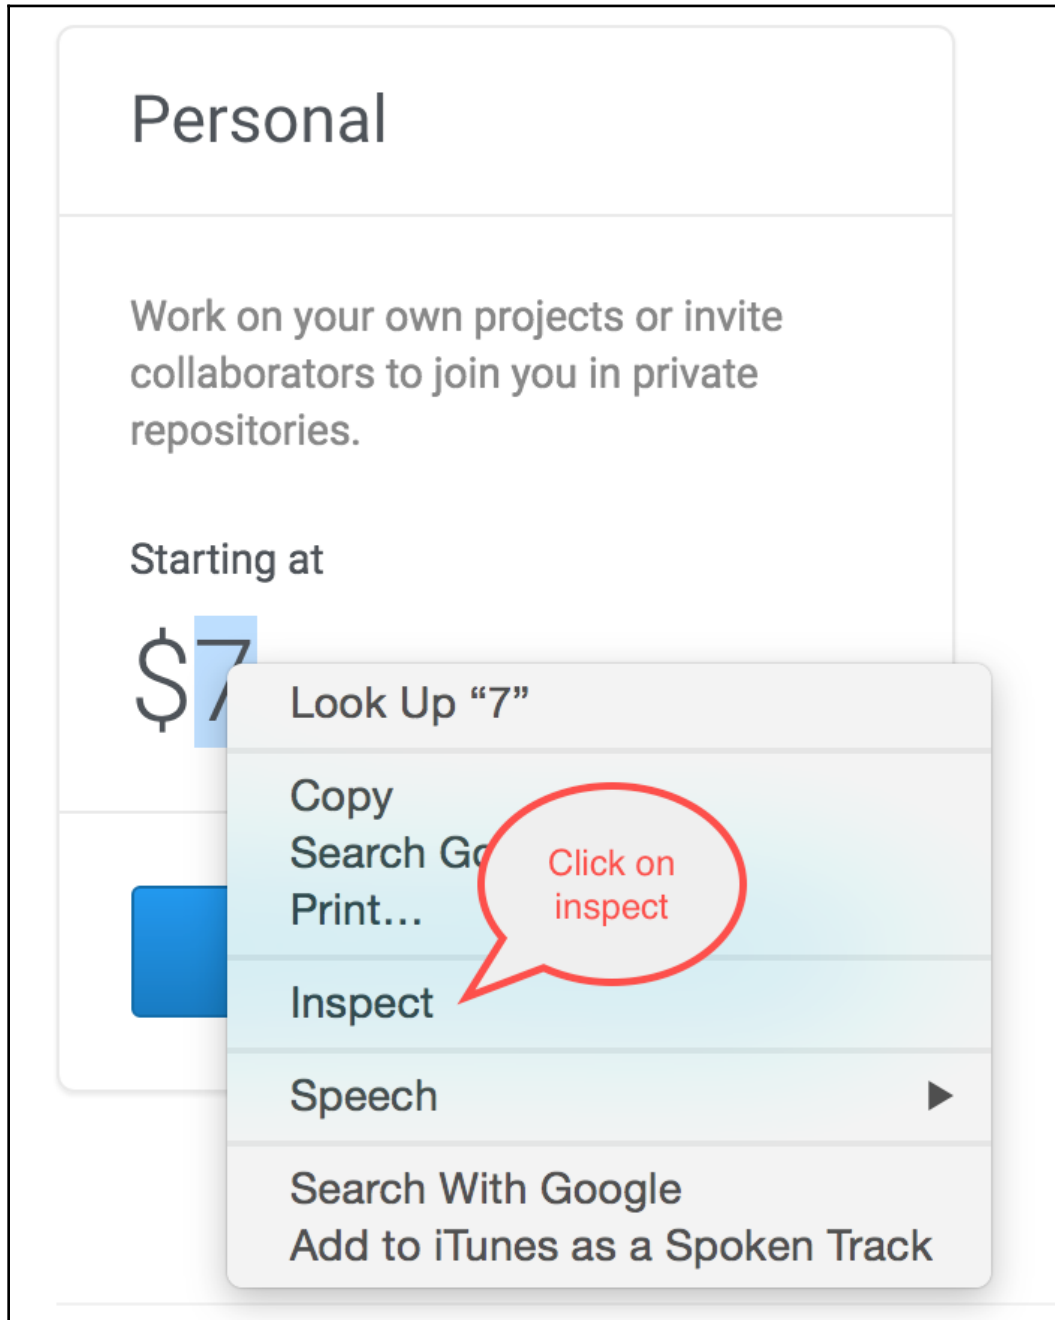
Personal

Work on your own projects or invite collaborators to join you in private repositories.

Starting at

$7

Look Up “7”

Copy
Search G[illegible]
Print…

Click on inspect

Inspect

Speech

Search With Google
Add to iTunes as a Spoken Track